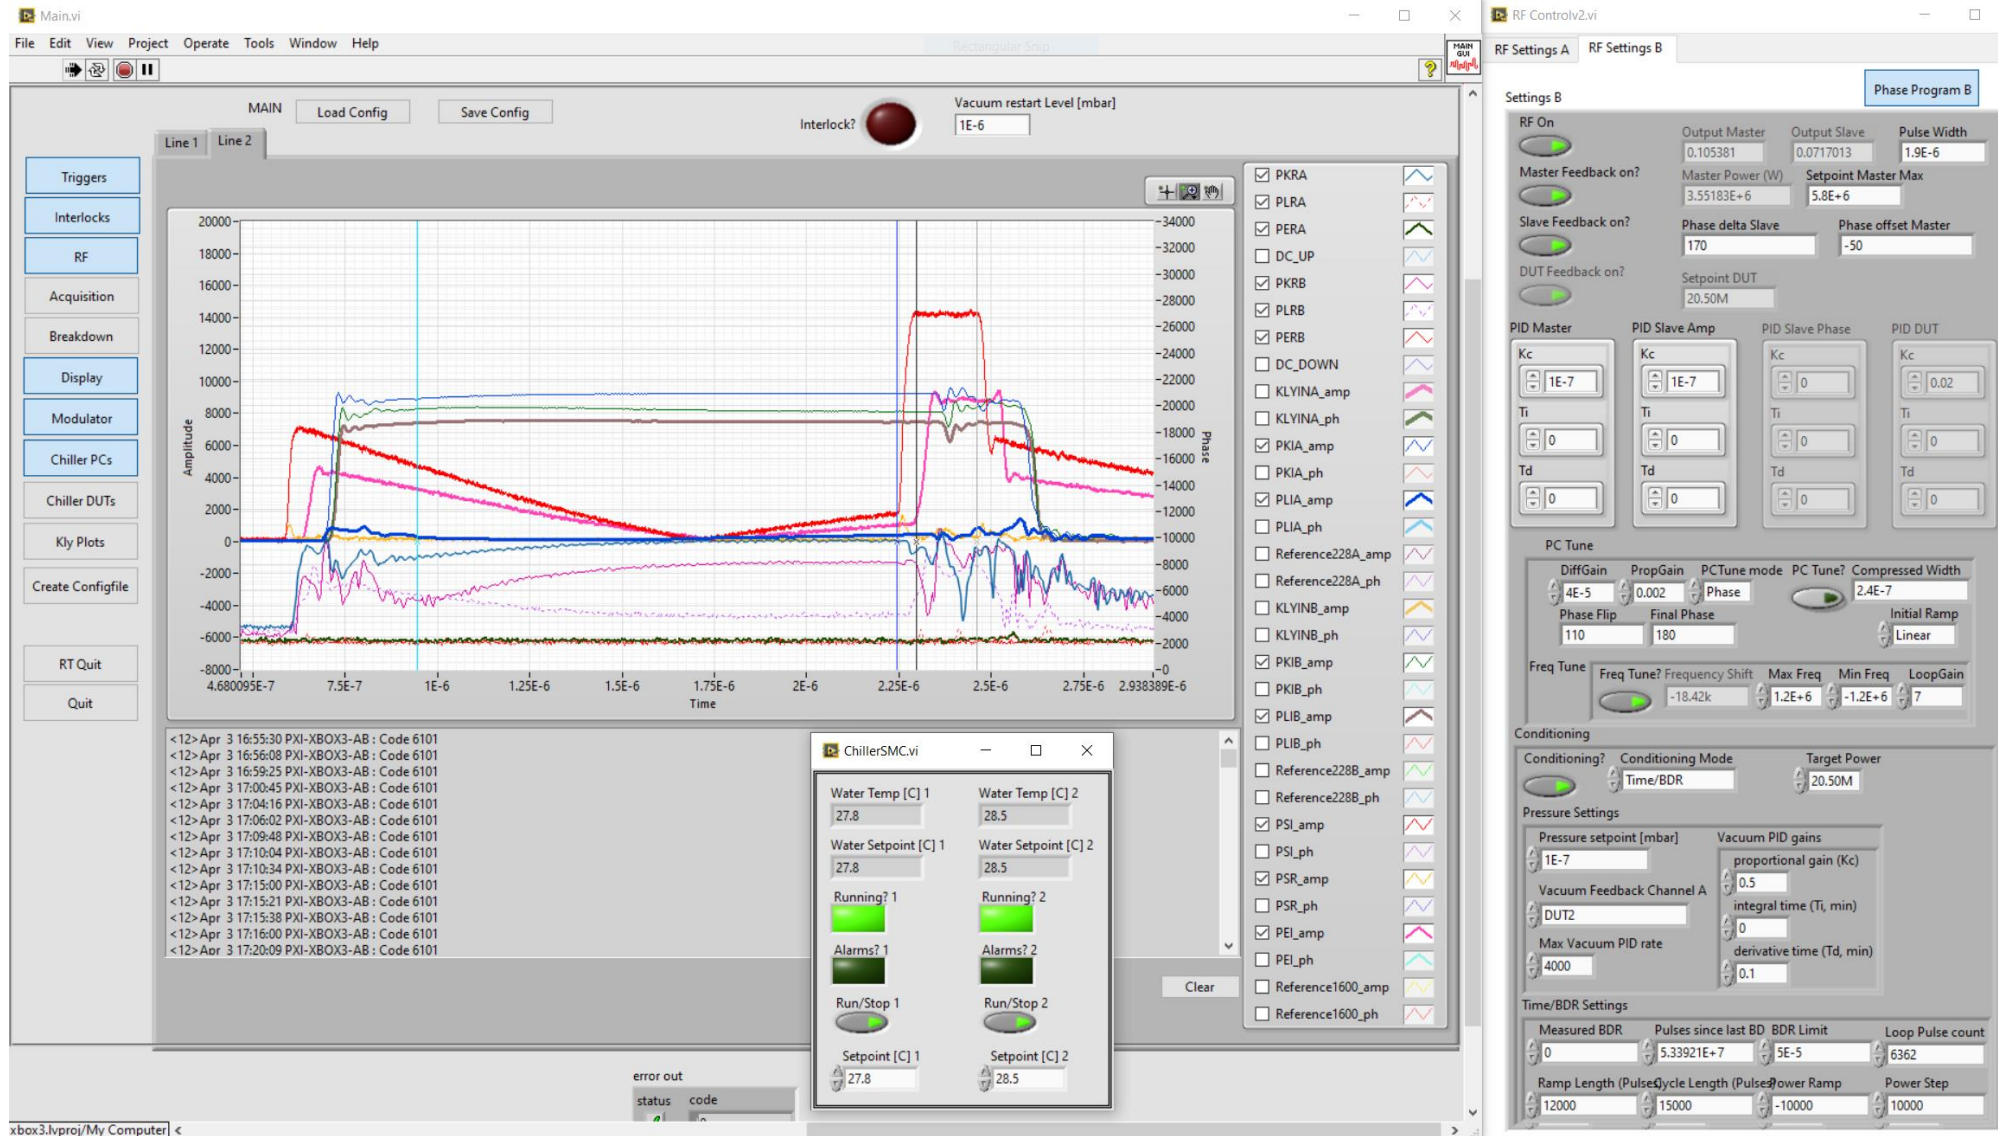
Main.vi

File Edit View Project Operate Tools Window Help

MAIN Load Config Save Config

Interlock?

Vacuum restart Level [mbar]
1E-6

Line 1 Line 2

Triggers
Interlocks
RF
Acquisition
Breakdown
Display
Modulator
Chiller PCs
Chiller DUTs
Kly Plots
Create Configfile
RT Quit
Quit

20000
18000
16000
14000
12000
10000
8000
6000
4000
2000
0
-2000
-4000
-6000
-8000
Amplitude

34000
32000
30000
28000
26000
24000
22000
20000
18000
16000
14000
12000
10000
8000
6000
4000
2000
0
Phase

4.680095E-7 7.5E-7 1E-6 1.25E-6 1.5E-6 1.75E-6 2E-6 2.25E-6 2.5E-6 2.75E-6 2.938389E-6
Time

PKRA
PLRA
PERA
DC_UP
PKRB
PLRB
PERB
DC_DOWN
KLYINA_amp
KLYINA_ph
PKIA_amp
PKIA_ph
PLIA_amp
PLIA_ph
Reference228A_amp
Reference228A_ph
KLYINB_amp
KLYINB_ph
PKIB_amp
PKIB_ph
PLIB_amp
PLIB_ph
Reference228B_amp
Reference228B_ph
PSI_amp
PSI_ph
PSR_amp
PSR_ph
PEI_amp
PEI_ph
Reference1600_amp
Reference1600_ph

<12>Apr 3 16:55:30 PXI-XBOX3-AB : Code 6101
<12>Apr 3 16:56:08 PXI-XBOX3-AB : Code 6101
<12>Apr 3 16:59:25 PXI-XBOX3-AB : Code 6101
<12>Apr 3 17:00:45 PXI-XBOX3-AB : Code 6101
<12>Apr 3 17:04:16 PXI-XBOX3-AB : Code 6101
<12>Apr 3 17:06:02 PXI-XBOX3-AB : Code 6101
<12>Apr 3 17:09:48 PXI-XBOX3-AB : Code 6101
<12>Apr 3 17:10:04 PXI-XBOX3-AB : Code 6101
<12>Apr 3 17:10:34 PXI-XBOX3-AB : Code 6101
<12>Apr 3 17:15:00 PXI-XBOX3-AB : Code 6101
<12>Apr 3 17:15:21 PXI-XBOX3-AB : Code 6101
<12>Apr 3 17:15:38 PXI-XBOX3-AB : Code 6101
<12>Apr 3 17:16:00 PXI-XBOX3-AB : Code 6101
<12>Apr 3 17:20:09 PXI-XBOX3-AB : Code 6101

Clear

error out
status code

xbox3.lvproj/My Computer

ChillerSMC.vi
Water Temp [C] 1
27.8
Water Temp [C] 2
28.5
Water Setpoint [C] 1
27.8
Water Setpoint [C] 2
28.5
Running? 1
Running? 2
Alarms? 1
Alarms? 2
Run/Stop 1
Run/Stop 2
Setpoint [C] 1
27.8
Setpoint [C] 2
28.5

RF Controlv2.vi
RF Settings A RF Settings B
Phase Program B
Settings B
RF On
Output Master 0.105381
Output Slave 0.0717013
Pulse Width 1.9E-6
Master Feedback on?
Master Power (W) 3.55183E+6
Setpoint Master Max 5.8E+6
Slave Feedback on?
Phase delta Slave 170
Phase offset Master -50
DUT Feedback on?
Setpoint DUT 20.50M
PID Master
Kc 1E-7
Ti 0
Td 0
PID Slave Amp
Kc 1E-7
Ti 0
Td 0
PID Slave Phase
Kc 0
Ti 0
Td 0
PID DUT
Kc 0.02
Ti 0
Td 0
PC Tune
DiffGain 4E-5
PropGain 0.002
PCTune mode Phase
PC Tune?
Compressed Width 2.4E-7
Phase Flip 110
Final Phase 180
Initial Ramp Linear
Freq Tune
Freq Tune?
Frequency Shift -18.42k
Max Freq 1.2E+6
Min Freq -1.2E+6
LoopGain 7
Conditioning
Conditioning?
Conditioning Mode Time/BDR
Target Power 20.50M
Pressure Settings
Pressure setpoint [mbar] 1E-7
Vacuum PID gains
proportional gain (Kc) 0.5
Vacuum Feedback Channel A DUT2
integral time (Ti, min) 0
Max Vacuum PID rate 4000
derivative time (Td, min) 0.1
Time/BDR Settings
Measured BDR 0
Pulses since last BD 5.33921E+7
BDR Limit 5E-5
Loop Pulse count 6362
Ramp Length (Pulses) 12000
Cycle Length (Pulses) 15000
Power Ramp -10000
Power Step 10000